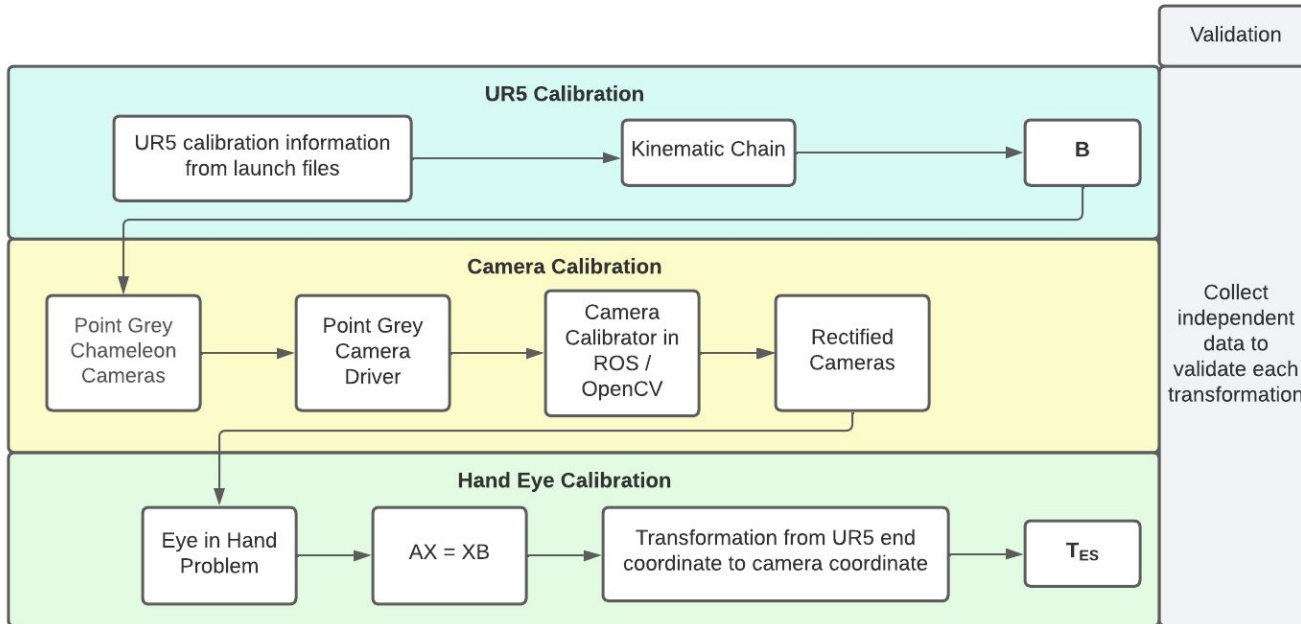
Validation

UR5 Calibration

UR5 calibration information from launch files

Kinematic Chain

B

Camera Calibration

Point Grey Chameleon Cameras

Point Grey Camera Driver

Camera Calibrator in ROS / OpenCV

Rectified Cameras

Hand Eye Calibration

Eye in Hand Problem

AX = XB

Transformation from UR5 end coordinate to camera coordinate

$T_{ES}$

Collect independent data to validate each transformation